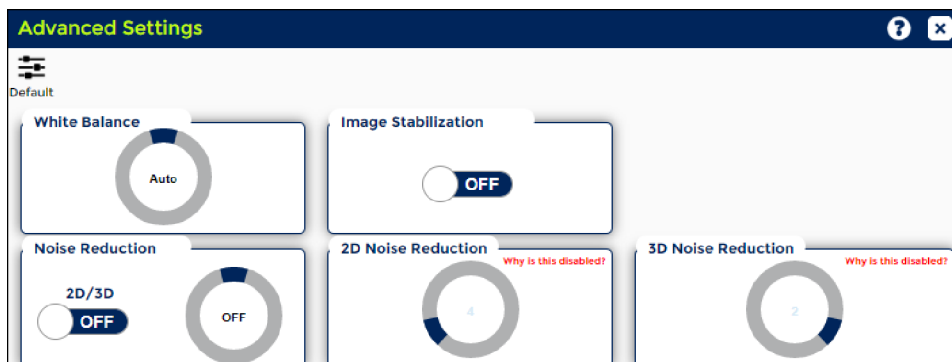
Advanced Settings

?

×

Default

White Balance

Auto

Image Stabilization

OFF

Noise Reduction

2D/3D

OFF

OFF

2D Noise Reduction

Why is this disabled?

4

3D Noise Reduction

Why is this disabled?

2